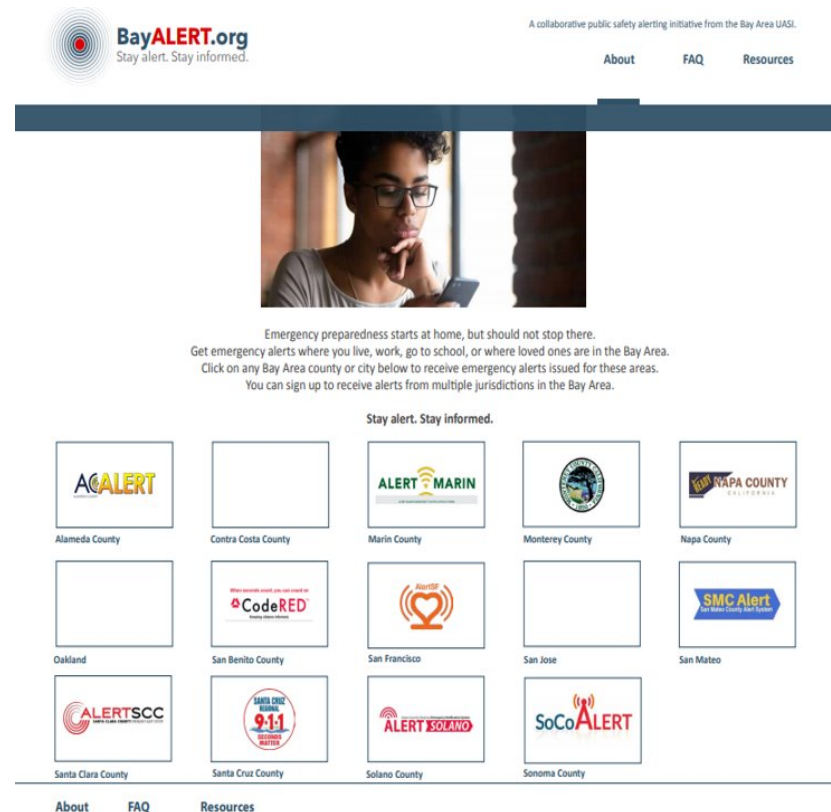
BayALERT.org
Stay alert. Stay informed.

A collaborative public safety alerting initiative from the Bay Area UASI.

About FAQ Resources

Emergency preparedness starts at home, but should not stop there.
Get emergency alerts where you live, work, go to school, or where loved ones are in the Bay Area.
Click on any Bay Area county or city below to receive emergency alerts issued for these areas.
You can sign up to receive alerts from multiple jurisdictions in the Bay Area.

Stay alert. Stay informed.

ACALERT
Alameda County

Contra Costa County

ALERT MARIN
Marin County

Monterey County

READY NAPA COUNTY CALIFORNIA
Napa County

Oakland

When seconds count, you can count on
CodeRED
San Benito County

AlertSF
San Francisco

San Jose

SMC Alert
San Mateo County Alert System
San Mateo

ALERTSCC
Santa Clara County

SANTA CRUZ REGIONAL 9-1-1 SECONDS MATTER
Santa Cruz County

ALERT SOLANO
Solano County

SoCoALERT
Sonoma County

About FAQ Resources